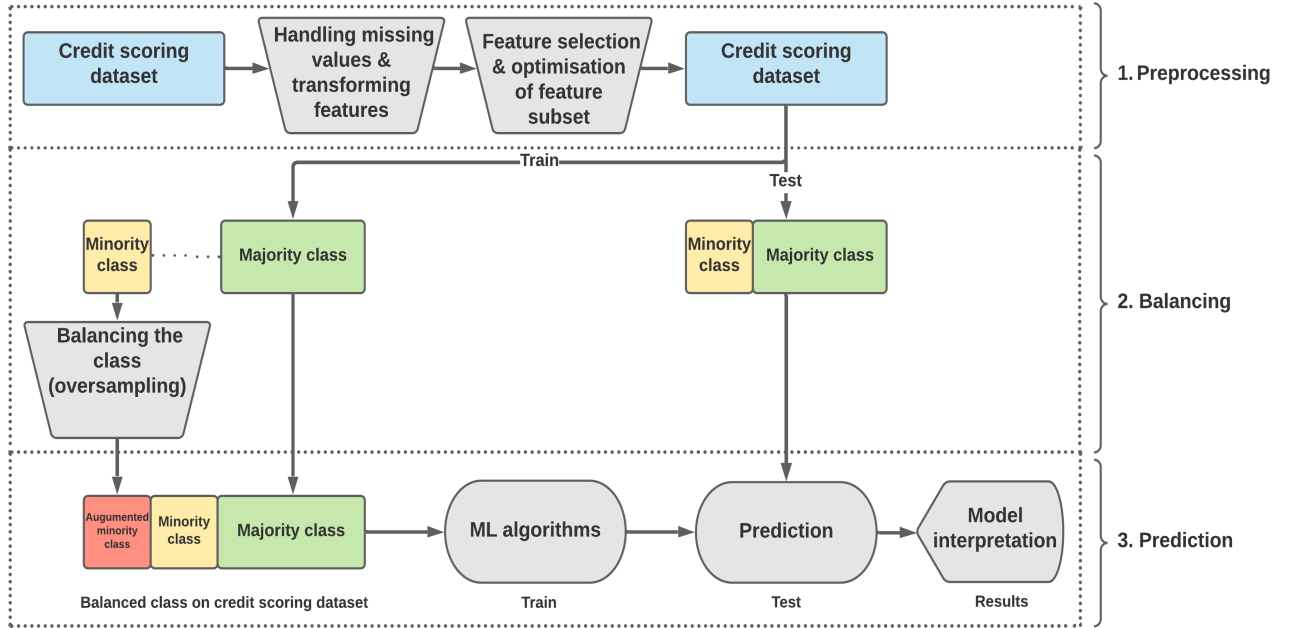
Credit scoring dataset

Handling missing values & transforming features

Feature selection & optimisation of feature subset

Credit scoring dataset

1. Preprocessing

Train

Test

Minority class

Majority class

Minority class

Majority class

Balancing the class (oversampling)

2. Balancing

Augumented minority class

Minority class

Majority class

ML algorithms

Prediction

Model interpretation

3. Prediction

Balanced class on credit scoring dataset

Train

Test

Results